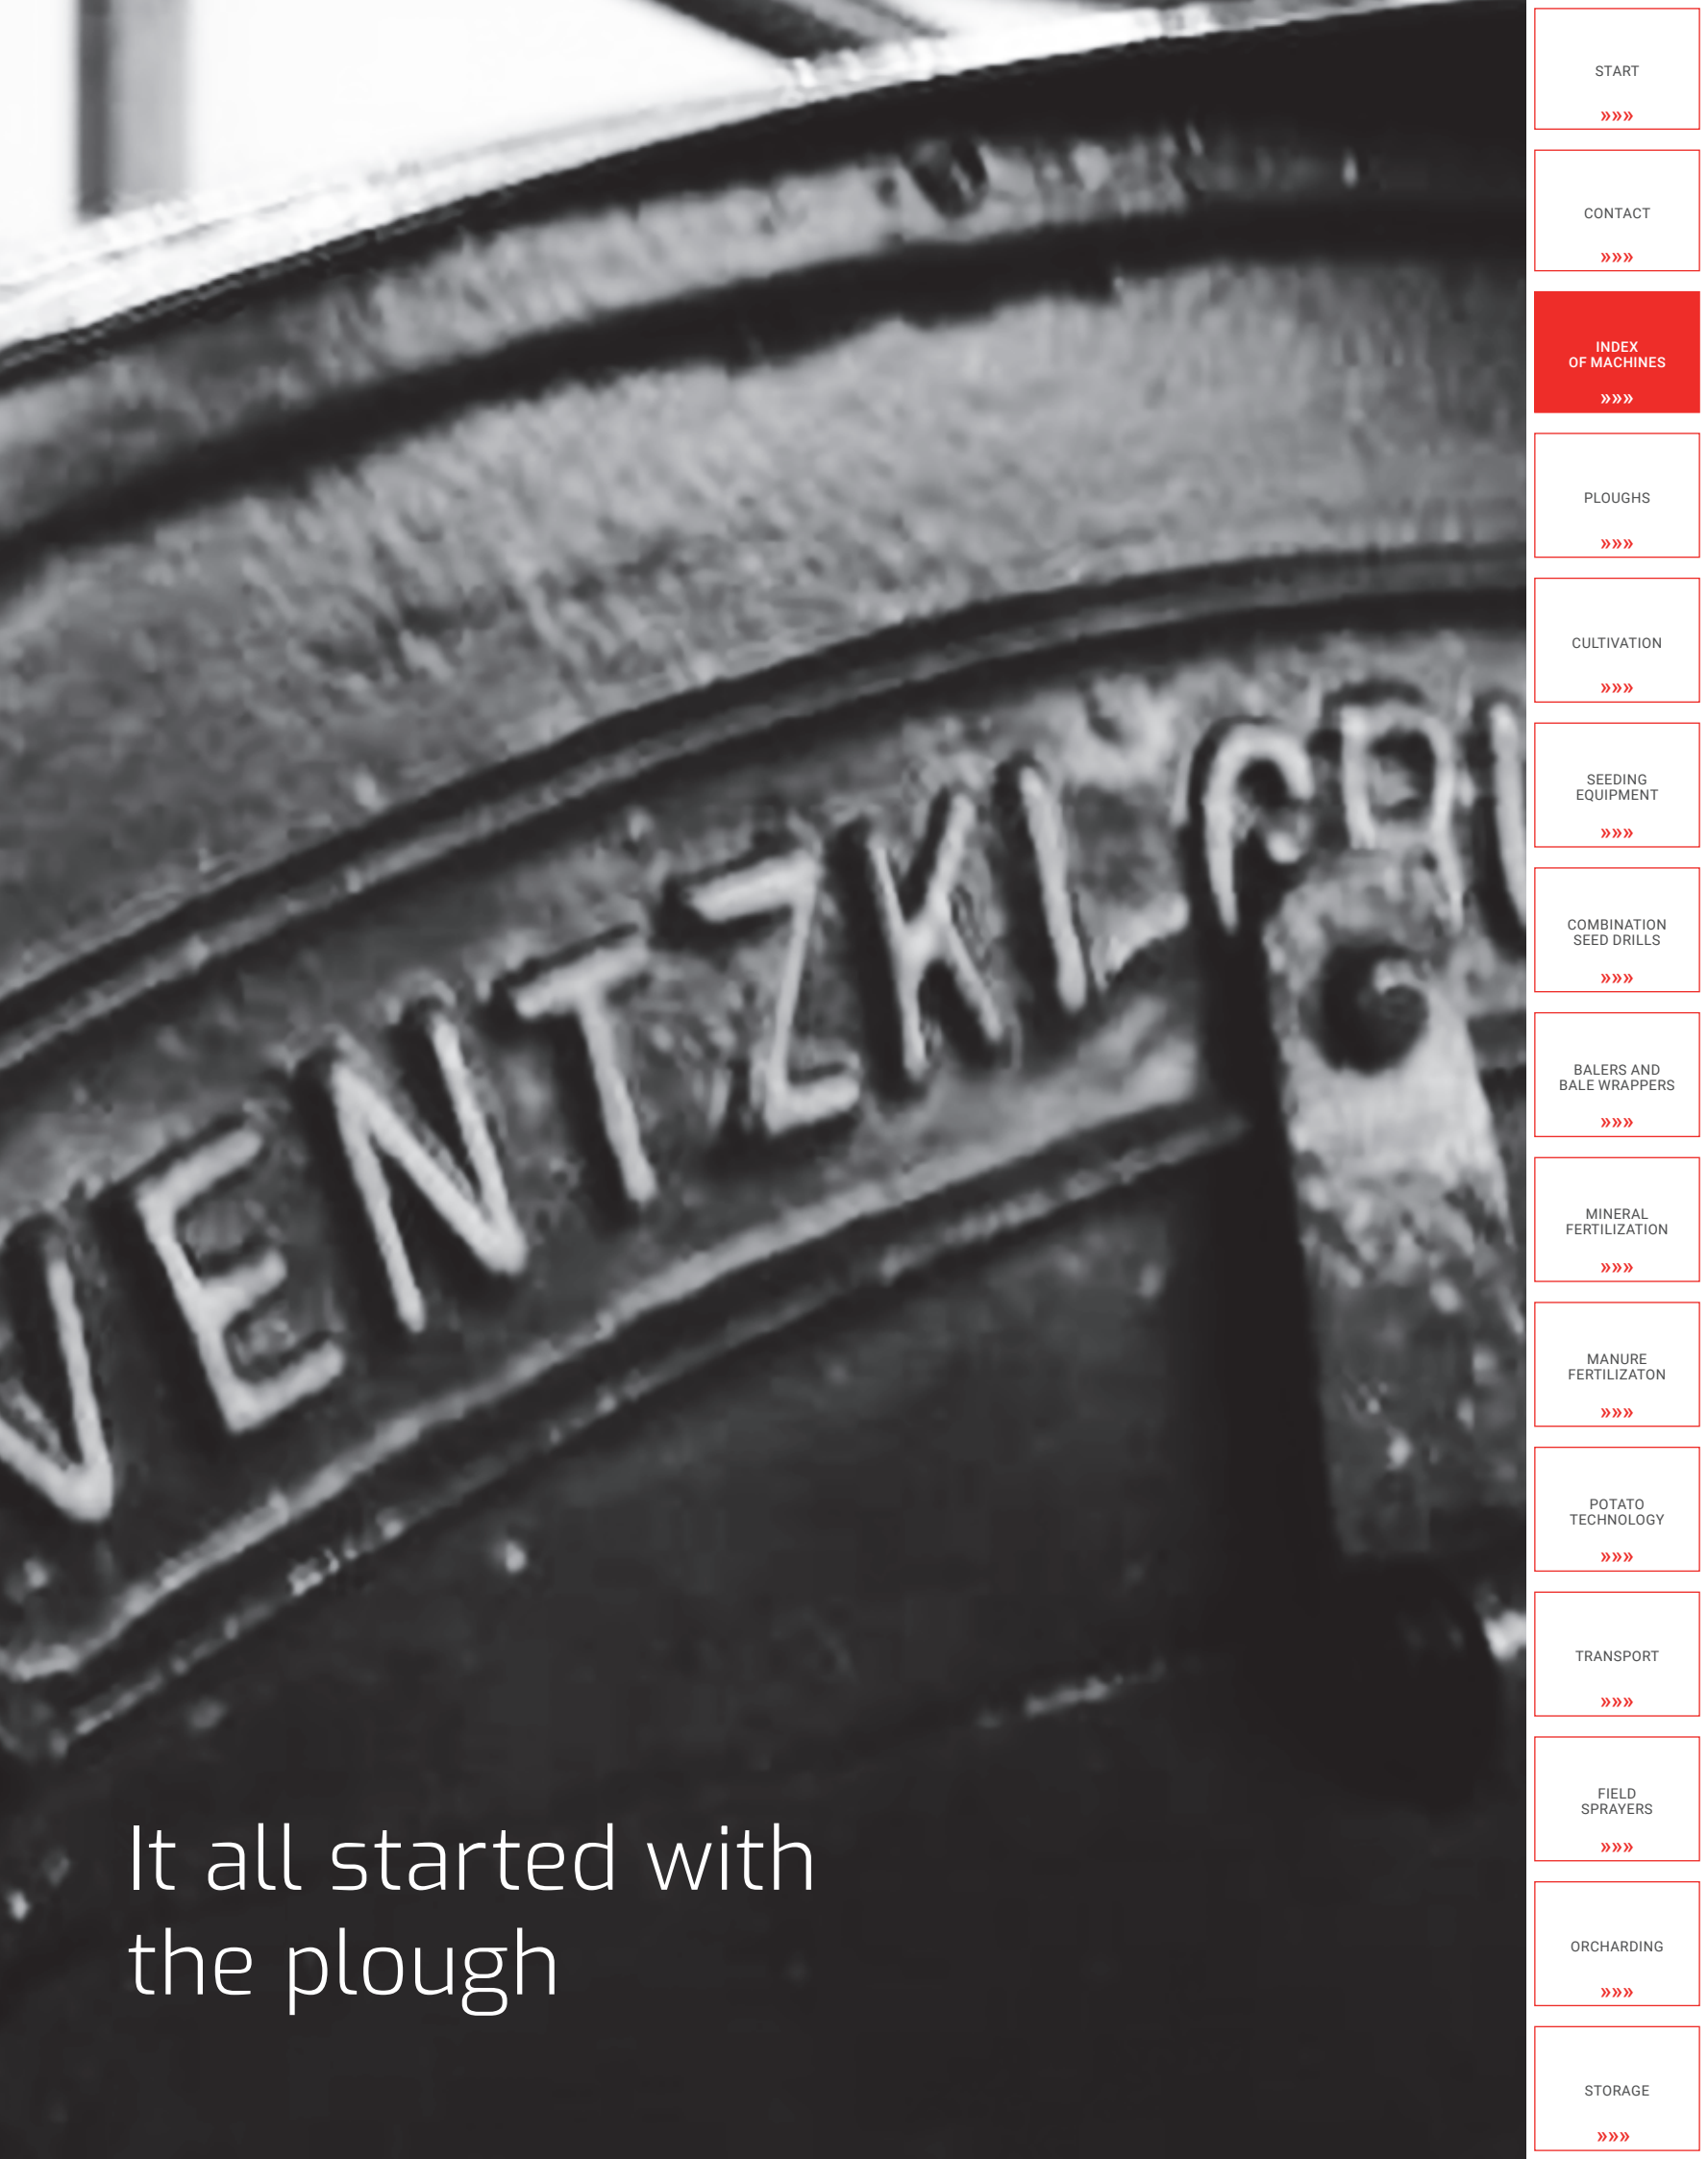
VENTZKI GR

It all started with the plough

START
»»»

CONTACT
»»»

INDEX OF MACHINES
»»»

PLOUGHS
»»»

CULTIVATION
»»»

SEEDING EQUIPMENT
»»»

COMBINATION SEED DRILLS
»»»

BALERS AND BALE WRAPPERS
»»»

MINERAL FERTILIZATION
»»»

MANURE FERTILIZATON
»»»

POTATO TECHNOLOGY
»»»

TRANSPORT
»»»

FIELD SPRAYERS
»»»

ORCHARDING
»»»

STORAGE
»»»